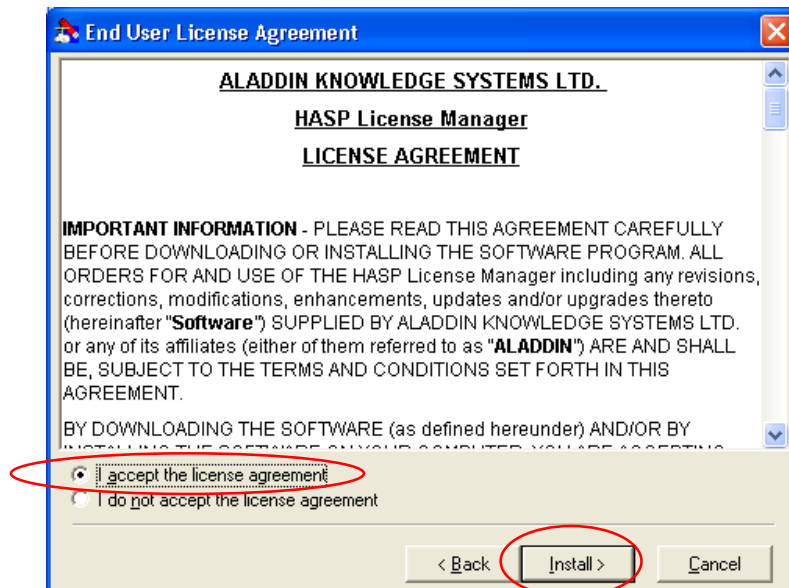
End User License Agreement

ALADDIN KNOWLEDGE SYSTEMS LTD.

HASP License Manager

LICENSE AGREEMENT

IMPORTANT INFORMATION - PLEASE READ THIS AGREEMENT CAREFULLY BEFORE DOWNLOADING OR INSTALLING THE SOFTWARE PROGRAM. ALL ORDERS FOR AND USE OF THE HASP License Manager including any revisions, corrections, modifications, enhancements, updates and/or upgrades thereto (hereinafter "Software") SUPPLIED BY ALADDIN KNOWLEDGE SYSTEMS LTD. or any of its affiliates (either of them referred to as "ALADDIN") ARE AND SHALL BE, SUBJECT TO THE TERMS AND CONDITIONS SET FORTH IN THIS AGREEMENT.

BY DOWNLOADING THE SOFTWARE (as defined hereunder) AND/OR BY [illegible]

I accept the license agreement
I do not accept the license agreement

< Back
Install >
Cancel